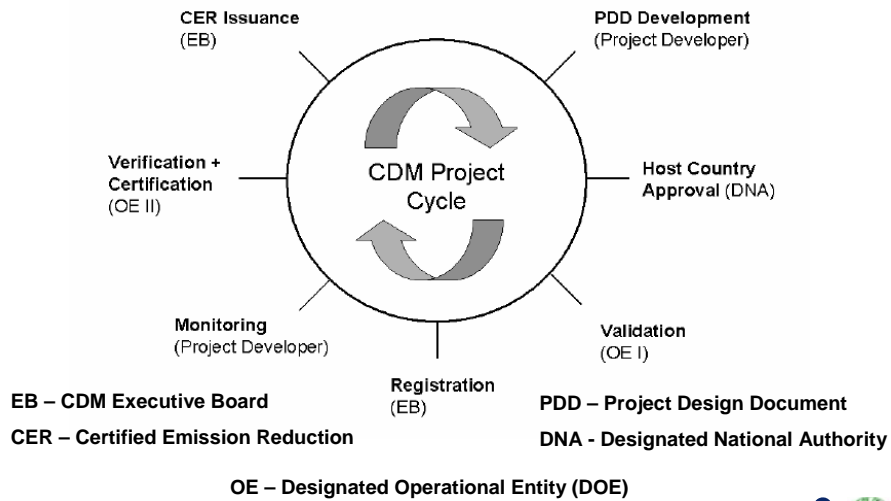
CER Issuance
(EB)

PDD Development
(Project Developer)

Verification + Certification
(OE II)

CDM Project Cycle

Host Country Approval (DNA)

Monitoring
(Project Developer)

Validation
(OE I)

Registration
(EB)

EB – CDM Executive Board

CER – Certified Emission Reduction

PDD – Project Design Document

DNA - Designated National Authority

OE – Designated Operational Entity (DOE)